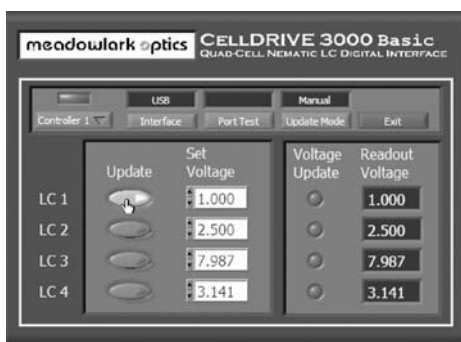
meadowlark optics CELLDRIVE 3000 Basic
QUAD-CELL NEMATIC LC DIGITAL INTERFACE

Controller 1
USB
Interface
Port Test
Manual
Update Mode
Exit

| | Update | Set Voltage | Voltage Update | Readout Voltage |
|---|---|---|---|---|
| LC 1 | | 1.000 | | 1.000 |
| LC 2 | | 2.500 | | 2.500 |
| LC 3 | | 7.987 | | 7.987 |
| LC 4 | | 3.141 | | 3.141 |